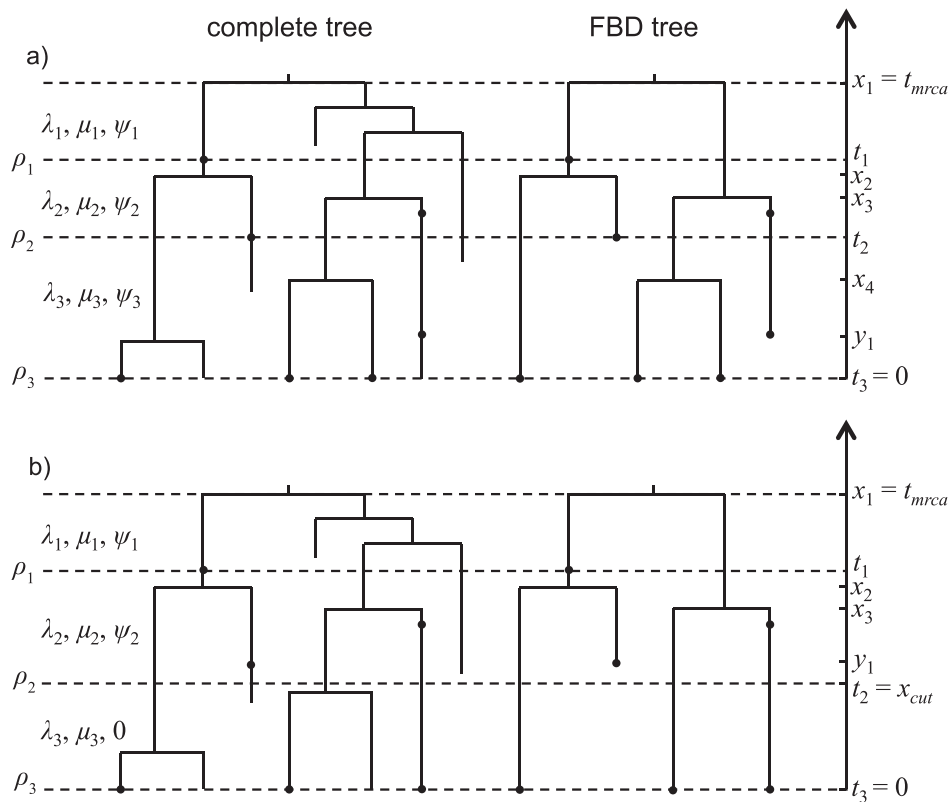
complete tree

FBD tree

a)

$x_1 = t_{mrca}$

$\lambda_1, \mu_1, \psi_1$

$\rho_1$

$t_1$

$x_2$

$x_3$

$\lambda_2, \mu_2, \psi_2$

$\rho_2$

$t_2$

$\lambda_3, \mu_3, \psi_3$

$x_4$

$y_1$

$\rho_3$

$t_3 = 0$

b)

$x_1 = t_{mrca}$

$\lambda_1, \mu_1, \psi_1$

$\rho_1$

$t_1$

$x_2$

$x_3$

$\lambda_2, \mu_2, \psi_2$

$y_1$

$\rho_2$

$t_2 = x_{cut}$

$\lambda_3, \mu_3, 0$

$\rho_3$

$t_3 = 0$